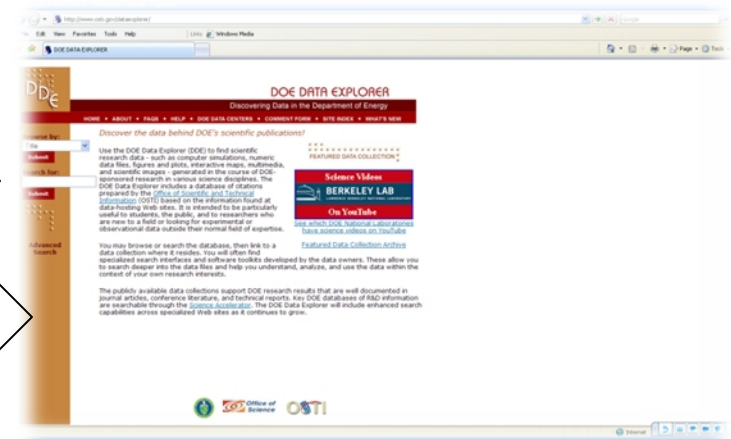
http://www.osti.gov/dataexplorer/

Edit View Favorites Tools Help

Links Windows Media

DOE DATA EXPLORER

Page Tools

DDE

DOE DATA EXPLORER

Discovering Data in the Department of Energy

HOME • ABOUT • FAQS • HELP • DOE DATA CENTERS • COMMENT FORM • SITE INDEX • WHAT'S NEW

Discover the data behind DOE's scientific publications!

Browse by:

Title

Submit

Search for:

Submit

Advanced Search

Use the DOE Data Explorer (DDE) to find scientific research data - such as computer simulations, numeric data files, figures and plots, interactive maps, multimedia, and scientific images - generated in the course of DOE-sponsored research in various science disciplines. The DOE Data Explorer includes a database of citations prepared by the Office of Scientific and Technical Information (OSTI) based on the information found at data-hosting Web sites. It is intended to be particularly useful to students, the public, and to researchers who are new to a field or looking for experimental or observational data outside their normal field of expertise.

FEATURED DATA COLLECTION

Science Videos

BERKELEY LAB

On YouTube

See which DOE National Laboratories have science videos on YouTube

Featured Data Collection Archive

You may browse or search the database, then link to a data collection where it resides. You will often find specialized search interfaces and software toolkits developed by the data owners. These allow you to search deeper into the data files and help you understand, analyze, and use the data within the context of your own research interests.

The publicly available data collections support DOE research results that are well documented in journal articles, conference literature, and technical reports. Key DOE databases of R&D information are searchable through the Science Accelerator. The DOE Data Explorer will include enhanced search capabilities across specialized Web sites as it continues to grow.

Office of Science OSTI

Internet